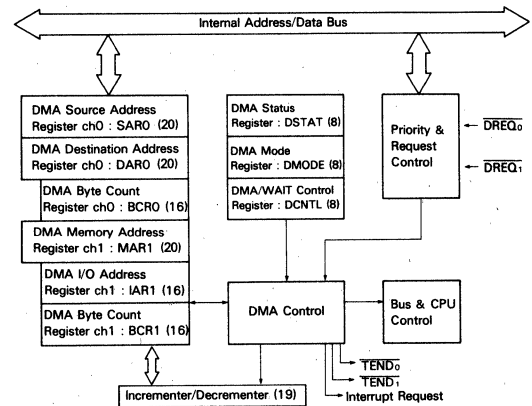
Internal Address/Data Bus

DMA Source Address Register ch0 : SAR0 (20)

DMA Destination Address Register ch0 : DAR0 (20)

DMA Byte Count Register ch0 : BCR0 (16)

DMA Memory Address Register ch1 : MAR1 (20)

DMA I/O Address Register ch1 : IAR1 (16)

DMA Byte Count Register ch1 : BCR1 (16)

DMA Status Register : DSTAT (8)

DMA Mode Register : DMODE (8)

DMA/WAIT Control Register : DCNTL (8)

Priority & Request Control

$\overline{DREQ_0}$

$\overline{DREQ_1}$

DMA Control

Bus & CPU Control

$\overline{TEND_0}$

$\overline{TEND_1}$

Interrupt Request

Incrementer/Decrementer (19)